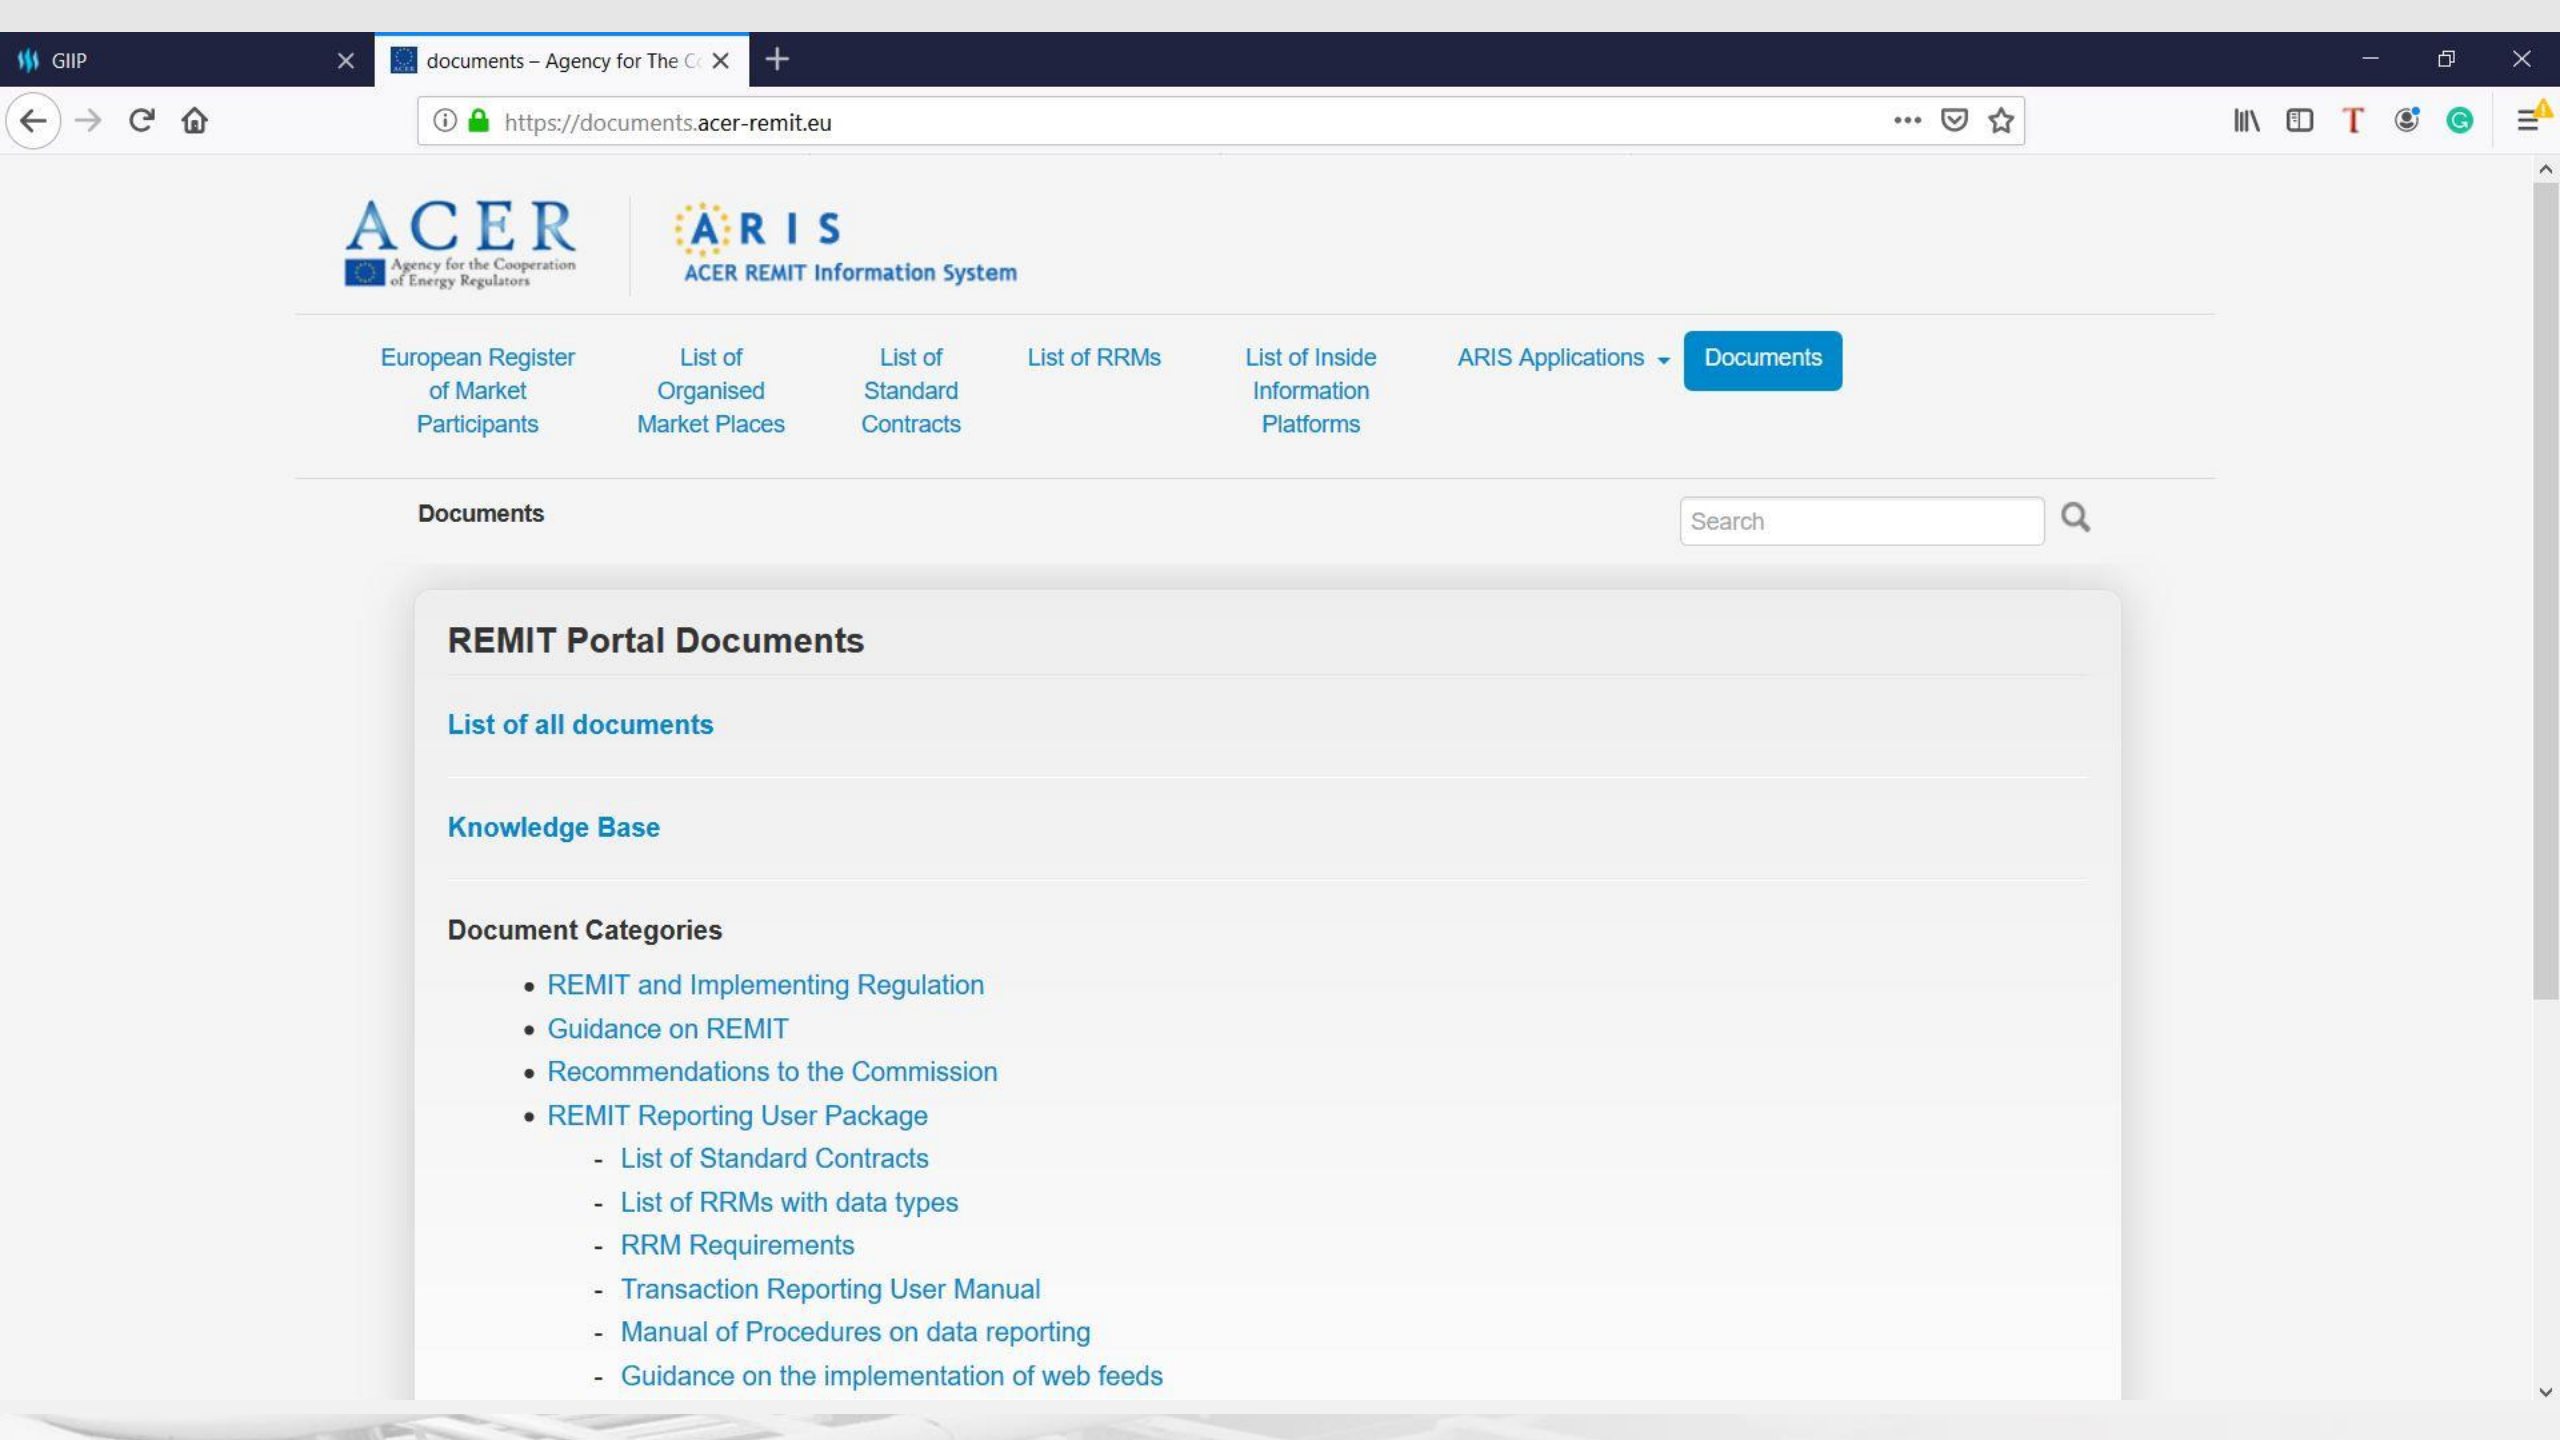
GIIP

documents – Agency for The C

https://documents.acer-remit.eu

ACER
Agency for the Cooperation of Energy Regulators

ARIS
ACER REMIT Information System

European Register of Market Participants
List of Organised Market Places
List of Standard Contracts
List of RRMs
List of Inside Information Platforms
ARIS Applications
Documents

Documents

Search

REMIT Portal Documents

List of all documents

Knowledge Base

Document Categories

- REMIT and Implementing Regulation
- Guidance on REMIT
- Recommendations to the Commission
- REMIT Reporting User Package
  - List of Standard Contracts
  - List of RRMs with data types
  - RRM Requirements
  - Transaction Reporting User Manual
  - Manual of Procedures on data reporting
  - Guidance on the implementation of web feeds